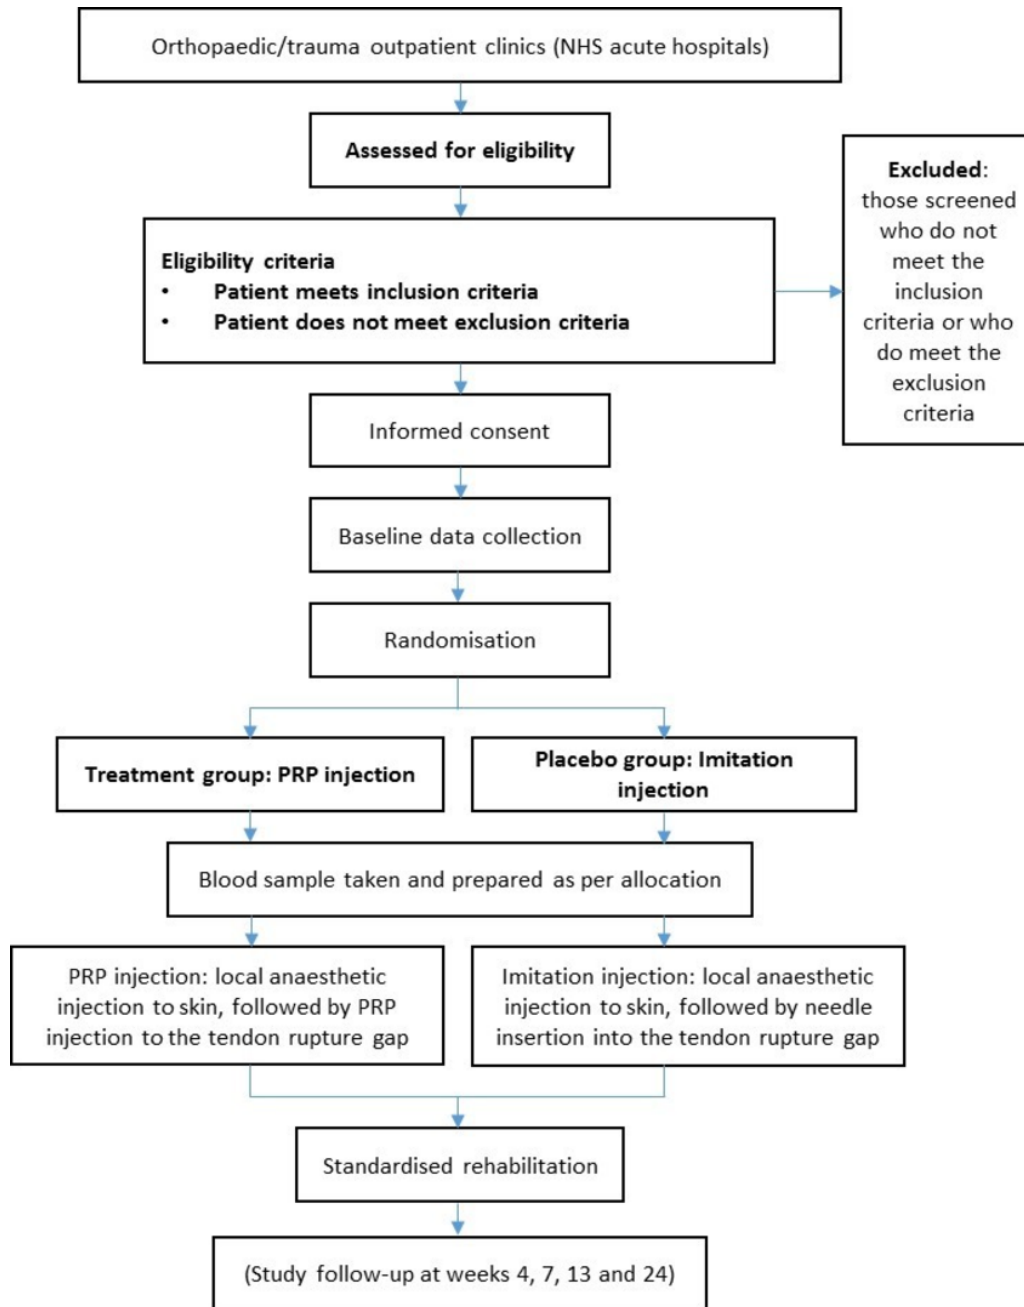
Orthopaedic/trauma outpatient clinics (NHS acute hospitals)

Assessed for eligibility

Eligibility criteria
• Patient meets inclusion criteria
• Patient does not meet exclusion criteria

Excluded: those screened who do not meet the inclusion criteria or who do meet the exclusion criteria

Informed consent

Baseline data collection

Randomisation

Treatment group: PRP injection

Placebo group: Imitation injection

Blood sample taken and prepared as per allocation

PRP injection: local anaesthetic injection to skin, followed by PRP injection to the tendon rupture gap

Imitation injection: local anaesthetic injection to skin, followed by needle insertion into the tendon rupture gap

Standardised rehabilitation

(Study follow-up at weeks 4, 7, 13 and 24)